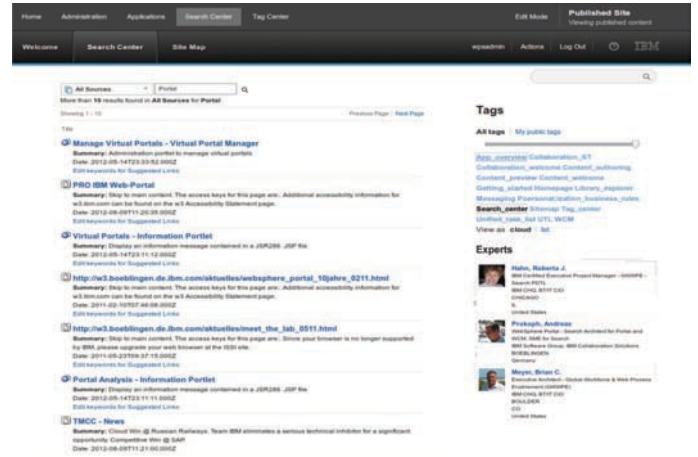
Home Administration Applications Search Center Tag Center Edit Mode Published Site Viewing published content

Welcome Search Center Site Map wpsadmin Actions Log Out IBM

All Sources Portal

More than 10 results found in All Sources for Portal

Showing 1 - 10 Previous Page Next Page

Title

Manage Virtual Portals - Virtual Portal Manager
Summary: Administration portlet to manage virtual portals
Date: 2012-05-14T23:33:52.000Z
Edit keywords for Suggested Links

PRO IBM Web-Portal
Summary: Skip to main content. The access keys for this page are:. Additional accessibility information for w3.ibm.com can be found on the w3 Accessibility Statement page.
Date: 2012-06-09T11:20:35.000Z
Edit keywords for Suggested Links

Virtual Portals - Information Portlet
Summary: Display an information message contained in a JSR286 JSP file.
Date: 2012-05-14T23:11:12.000Z
Edit keywords for Suggested Links

http://w3.boeblingen.de.ibm.com/aktuelles/websphere_portal_10jahre_0211.html
Summary: Skip to main content. The access keys for this page are:. Additional accessibility information for w3.ibm.com can be found on the w3 Accessibility Statement page.
Date: 2011-02-10T07:46:08.000Z
Edit keywords for Suggested Links

http://w3.boeblingen.de.ibm.com/aktuelles/meet_the_lab_0511.html
Summary: Skip to main content. The access keys for this page are:. Since your browser is no longer supported by IBM, please upgrade your web browser at the ISSI site.
Date: 2011-05-23T09:37:15.000Z
Edit keywords for Suggested Links

Portal Analysis - Information Portlet
Summary: Display an information message contained in a JSR286 .JSP file.
Date: 2012-05-14T23:11:11.000Z
Edit keywords for Suggested Links

TMCC - News
Summary: Cloud Win @ Russian Railways. Team IBM eliminates a serious technical inhibitor for a significant opportunity. Competitive Win @ SAP.
Date: 2012-06-09T11:21:00.000Z

Tags

All tags My public tags

App_overview Collaboration_ST Collaboration_welcome Content_authoring Content_preview Content_welcome Getting_started Homepage Library_explorer Messaging Poersonalization_business_rules Search_center Sitemap Tag_center Unified_task_list UTL WCM

View as cloud list

Experts

Hahn, Roberta J.
IBM Certified Executive Project Manager - GWSPS - Search PDTL
IBM CHQ, BT/IT CIO
CHICAGO
IL
United States

Prokoph, Andreas
WebSphere Portal - Search Architect for Portal and WCM, SME for Search
IBM Software Group, IBM Collaboration Solutions
BOEBLINGEN
Germany

Meyer, Brian C.
Executive Architect - Global Workforce & Web Process Enablement (GWWPE)
IBM CHQ, BT/IT CIO
BOULDER
CO
United States